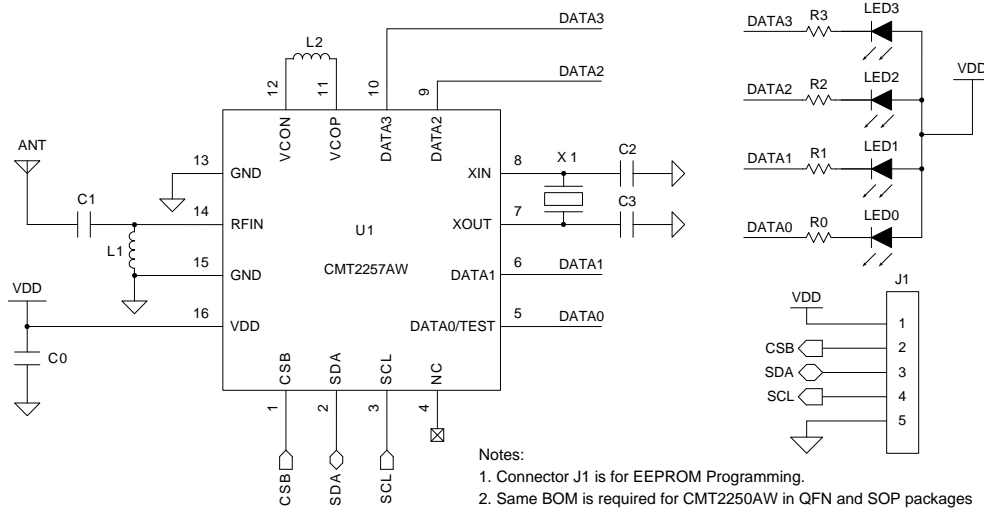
DATA3

L2

12 11 10 9

DATA2

VCON VCOP DATA3 DATA2

ANT

13 GND

XIN 8

X 1

C2

C1

14 RFIN

U1

XOUT 7

C3

L1

15 GND

CMT2257AW

DATA1 6

DATA1

VDD

16 VDD

DATA0/TEST 5

DATA0

C0

CSB SDA SCL NC

1 2 3 4

CSB SDA SCL

DATA3 R3 LED3

DATA2 R2 LED2

VDD

DATA1 R1 LED1

DATA0 R0 LED0

J1

VDD 1

CSB 2

SDA 3

SCL 4

5

Notes:

1. Connector J1 is for EEPROM Programming.

2. Same BOM is required for CMT2250AW in QFN and SOP packages